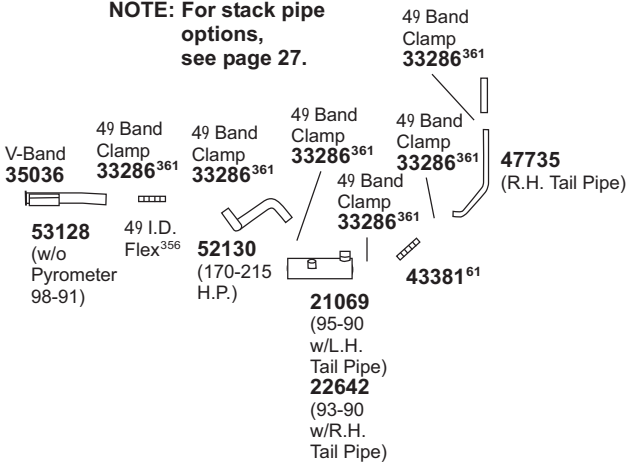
NOTE: For stack pipe options, see page 27.

49 Band Clamp
$33286^{361}$

V-Band
35036

49 Band Clamp
$33286^{361}$

49 Band Clamp
$33286^{361}$

49 Band Clamp
$33286^{361}$

49 Band Clamp
$33286^{361}$

49 Band Clamp
$33286^{361}$

47735
(R.H. Tail Pipe)

53128
(w/o Pyrometer 98-91)

49 I.D. Flex$^{356}$

52130
(170-215 H.P.)

$43381^{61}$

21069
(95-90 w/L.H. Tail Pipe)

22642
(93-90 w/R.H. Tail Pipe)